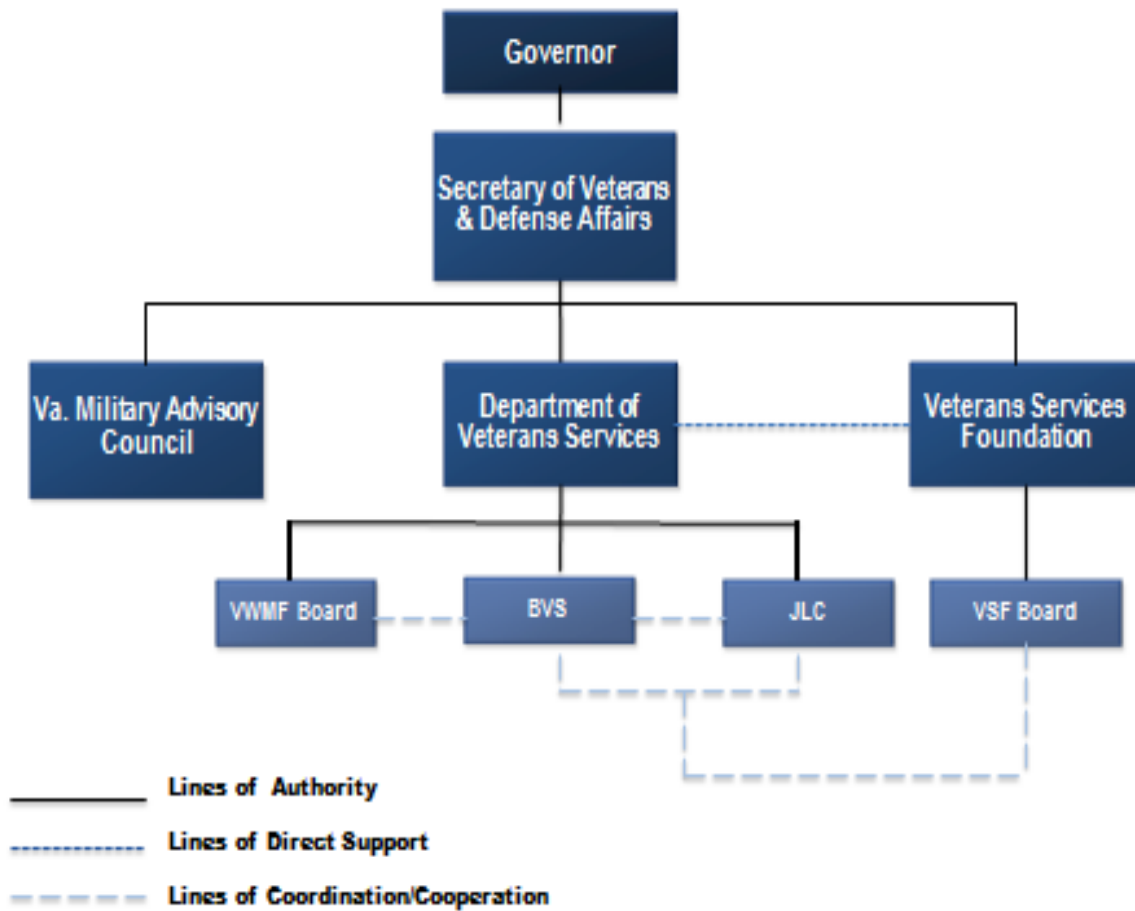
Governor

Secretary of Veterans & Defense Affairs

Va. Military Advisory Council

Department of Veterans Services

Veterans Services Foundation

VWMF Board

BVS

JLC

VSF Board

Lines of Authority

Lines of Direct Support

Lines of Coordination/Cooperation